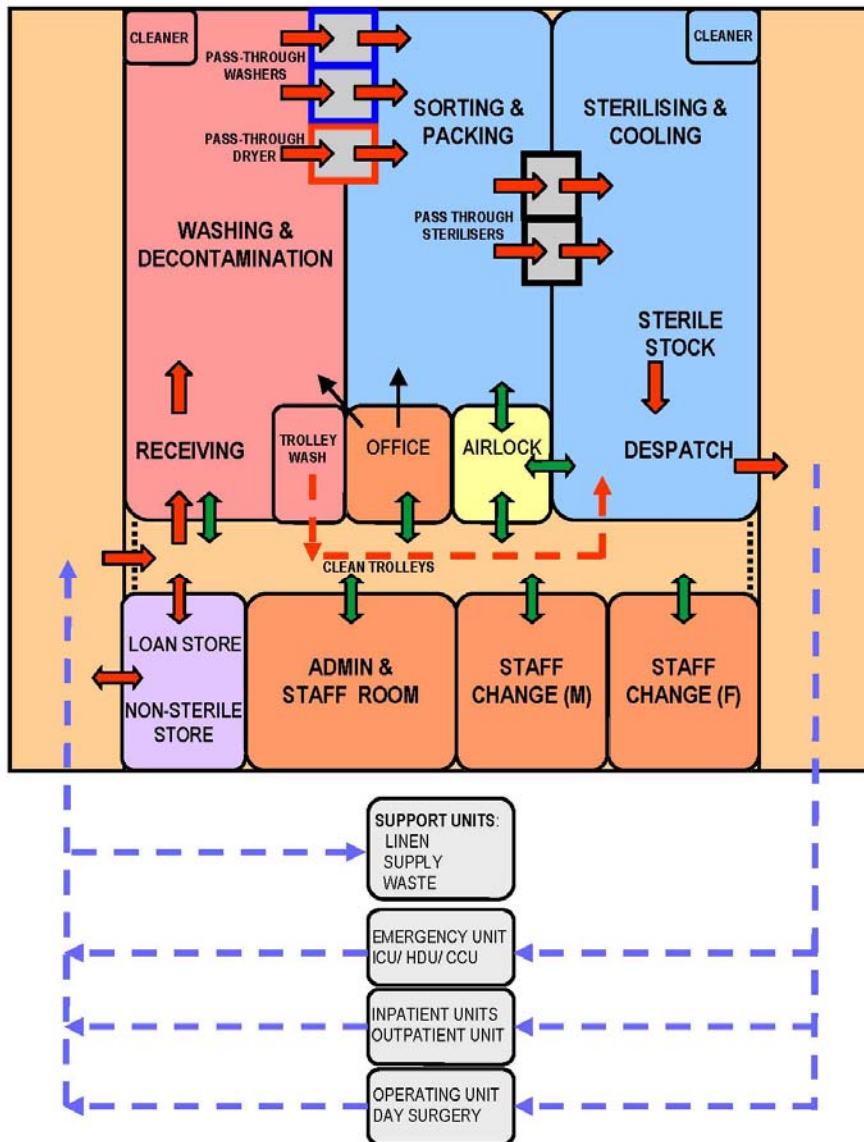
CLEANER

PASS-THROUGH WASHERS

PASS-THROUGH DRYER

SORTING & PACKING

CLEANER

STERILISING & COOLING

PASS THROUGH STERILISERS

WASHING & DECONTAMINATION

STERILE STOCK

RECEIVING

TROLLEY WASH

OFFICE

AIRLOCK

DESPATCH

CLEAN TROLLEYS

LOAN STORE

NON-STERILE STORE

ADMIN & STAFF ROOM

STAFF CHANGE (M)

STAFF CHANGE (F)

SUPPORT UNITS:
LINEN
SUPPLY
WASTE

EMERGENCY UNIT
ICU/ HDU/ CCU

INPATIENT UNITS
OUTPATIENT UNIT

OPERATING UNIT
DAY SURGERY